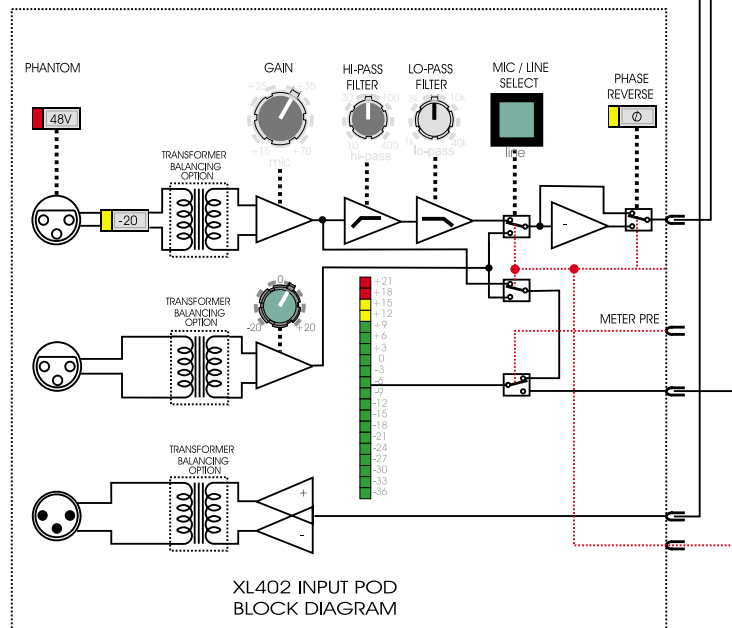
PHANTOM

48V

-20

TRANSFORMER BALANCING OPTION

GAIN

+25 +35 +15 +70 mic

HI-PASS FILTER

50 100 10 400 hi-pass

LO-PASS FILTER

3k 10k 1k 40k lo-pass

MIC / LINE SELECT

line

PHASE REVERSE

Ø

-

TRANSFORMER BALANCING OPTION

0 -20 +20

+21 +18 +15 +12 +9 +6 +3 0 -3 -6 -9 -12 -15 -18 -21 -24 -27 -30 -33 -36

METER PRE

TRANSFORMER BALANCING OPTION

+

-

XL402 INPUT POD BLOCK DIAGRAM